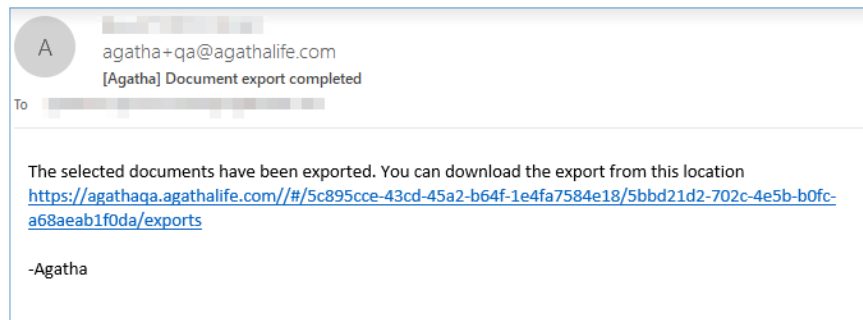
A

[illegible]

agatha+qa@agathalife.com

[Agatha] Document export completed

To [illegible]

The selected documents have been exported. You can download the export from this location https://agathaqa.agathalife.com//#/5c895cce-43cd-45a2-b64f-1e4fa7584e18/5bbd21d2-702c-4e5b-b0fc-a68aeab1f0da/exports

-Agatha